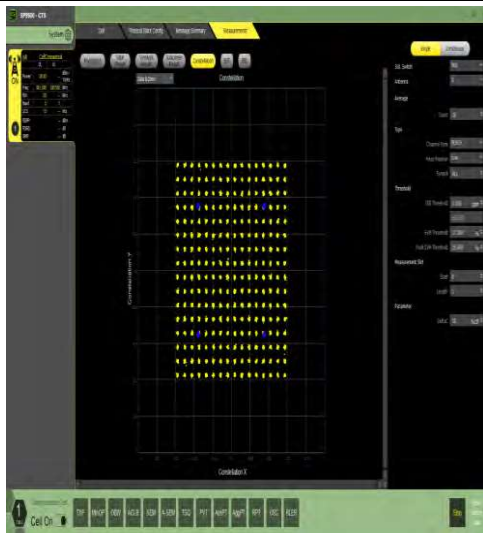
SP9500 - CTS

System

Cell

Physical Stack Config

Message Summary

Measurement

Constellation

Constellation

Constellation Y

Constellation X

Single

Continuous

Cell On

TxP

ON/OFF

OBW

ACLR

SEM

Stop